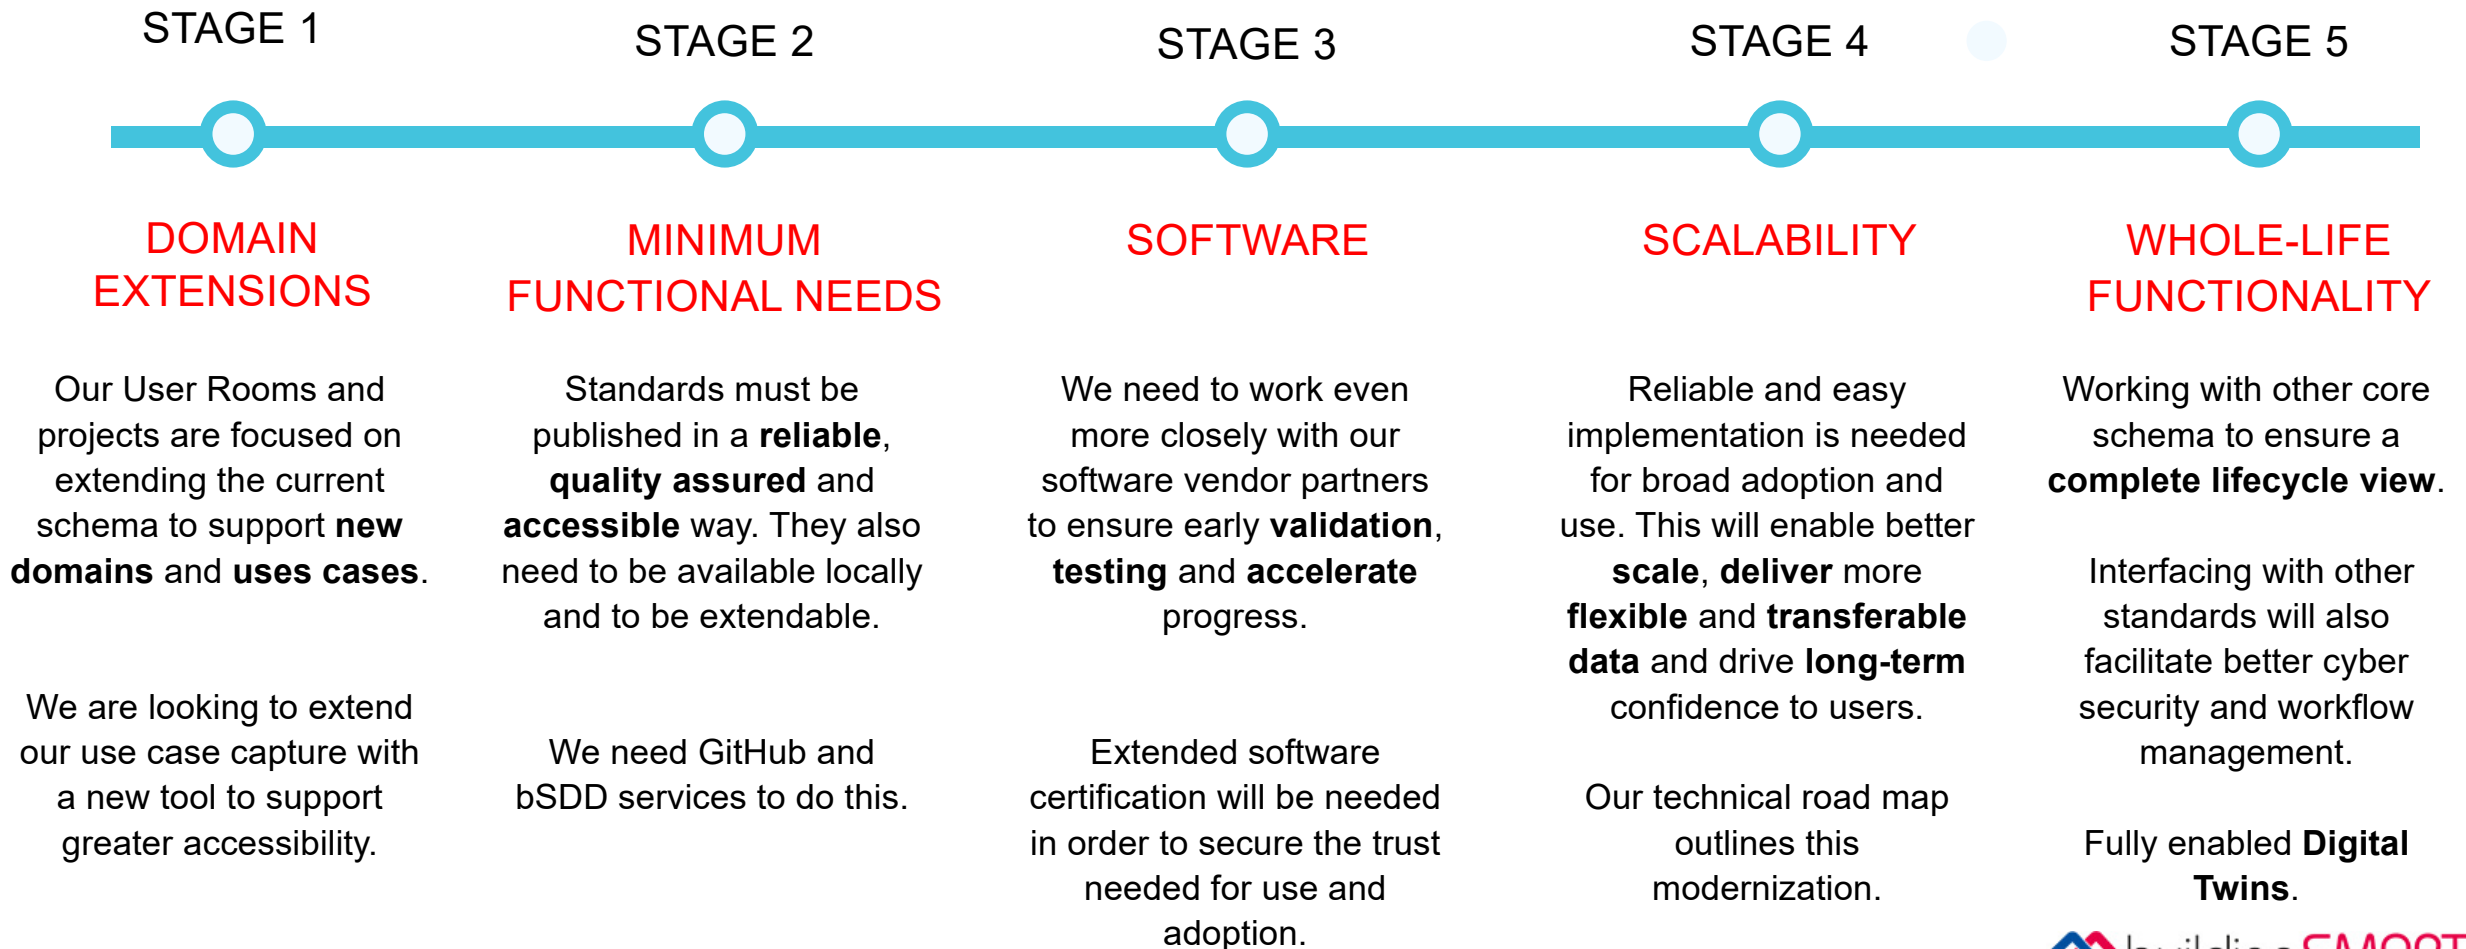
STAGE 1

STAGE 2

STAGE 3

STAGE 4

STAGE 5

DOMAIN EXTENSIONS

Our User Rooms and projects are focused on extending the current schema to support **new domains** and **uses cases**.

We are looking to extend our use case capture with a new tool to support greater accessibility.

MINIMUM FUNCTIONAL NEEDS

Standards must be published in a **reliable**, **quality assured** and **accessible** way. They also need to be available locally and to be extendable.

We need GitHub and bSDD services to do this.

SOFTWARE

We need to work even more closely with our software vendor partners to ensure early **validation**, **testing** and **accelerate** progress.

Extended software certification will be needed in order to secure the trust needed for use and adoption.

SCALABILITY

Reliable and easy implementation is needed for broad adoption and use. This will enable better **scale**, **deliver** more **flexible** and **transferable data** and drive **long-term** confidence to users.

Our technical road map outlines this modernization.

WHOLE-LIFE FUNCTIONALITY

Working with other core schema to ensure a **complete lifecycle view**.

Interfacing with other standards will also facilitate better cyber security and workflow management.

Fully enabled **Digital Twins**.

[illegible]